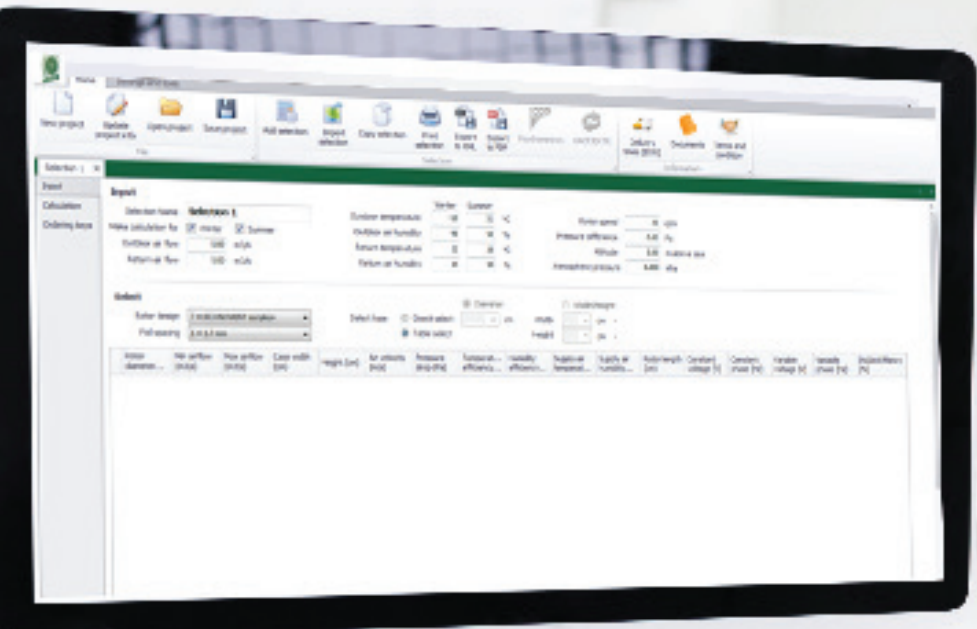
Home

New project | Update project info | Open project | Save project | Add selection | Import selection | Copy selection | Print selection | Export to XML | Export to PDF | Delivery times | Documents | Terms and conditions

File | Selection | Information

Selection 1

Input
Calculation
Ordering keys

Input

Selection Name: Selection 1
Make calculation for: Winter Summer
Outdoor air flow: 500 m³/h
Return air flow: 500 m³/h

| | Winter | Summer | |
|---|---|---|---|
| Outdoor temperature | -10 | 30 | °C |
| Outdoor air humidity | 90 | 40 | % |
| Return temperature | 22 | 24 | °C |
| Return air humidity | 40 | 50 | % |

Rotor speed: 0 rpm
Pressure difference: 0.0 Pa
Altitude: 0.0 m above sea
Atmospheric pressure: 0.00 kPa

Select

Rotor design: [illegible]
Foil spacing: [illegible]
Select from: Direct select / Table select
Diameter
Width/Height
Width
Height

| Rotor diameter... | Min airflow [m³/s] | Max airflow [m³/s] | Case width [cm] | Height [cm] | Air velocity [m/s] | Pressure drop [Pa] | Temperature efficiency... | Humidity efficiency... | Supply air temperat... | Supply air humidity... | Rotor length [cm] | Constant voltage [V] | Constant phase [%] | Variable voltage [V] | Variable phase [%] | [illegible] |
|---|---|---|---|---|---|---|---|---|---|---|---|---|---|---|---|---|